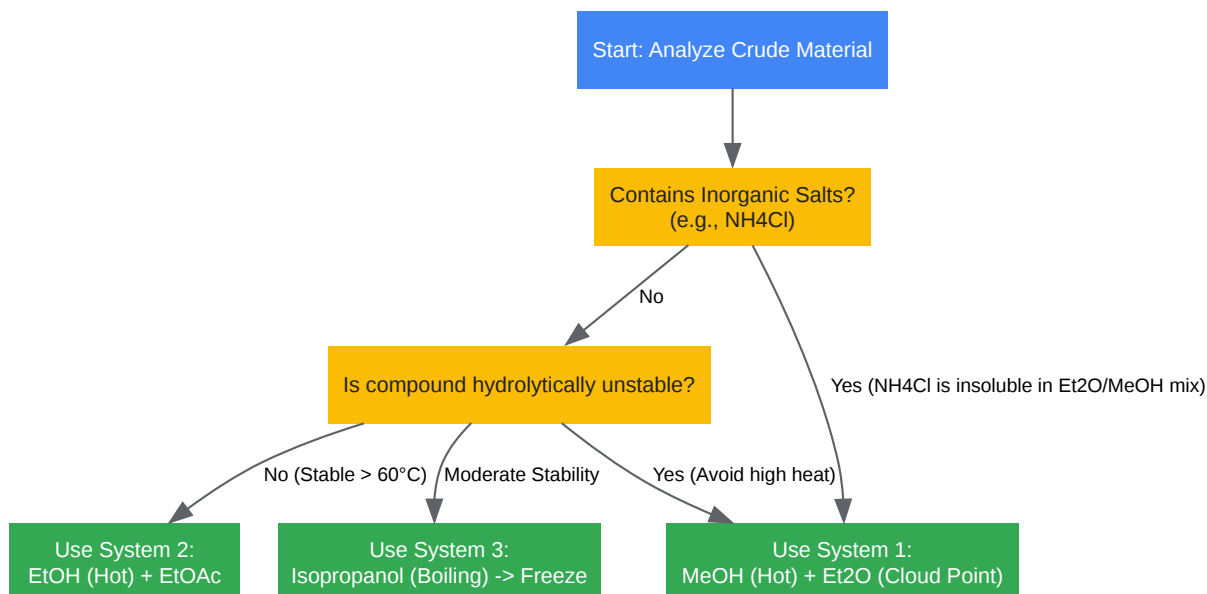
Start: Analyze Crude Material

Contains Inorganic Salts?
(e.g., NH4Cl)

No

Yes (NH4Cl is insoluble in Et2O/MeOH mix)

Is compound hydrolytically unstable?

No (Stable > 60°C)

Moderate Stability

Yes (Avoid high heat)

Use System 2:
EtOH (Hot) + EtOAc

Use System 3:
Isopropanol (Boiling) -> Freeze

Use System 1:
MeOH (Hot) + Et2O (Cloud Point)